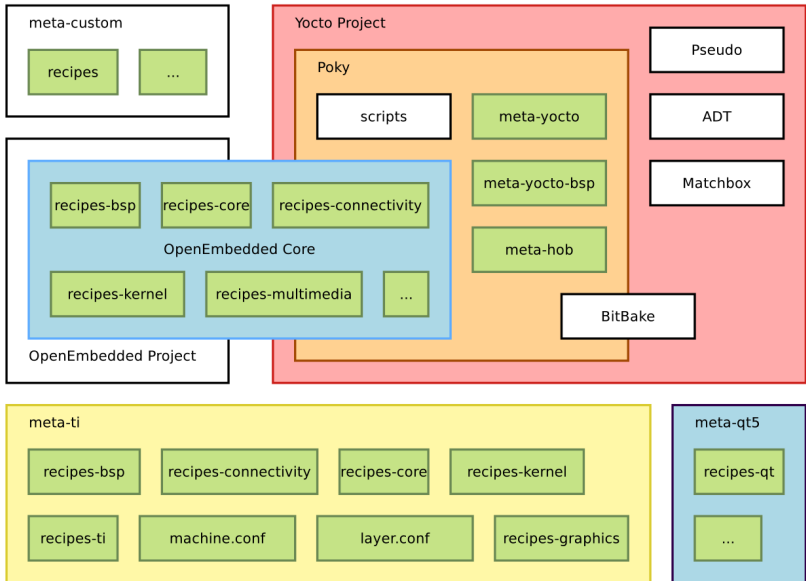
meta-custom

recipes

...

Yocto Project

Poky

scripts

meta-yocto

Pseudo

ADT

Matchbox

meta-yocto-bsp

meta-hob

BitBake

recipes-bsp

recipes-core

recipes-connectivity

OpenEmbedded Core

recipes-kernel

recipes-multimedia

...

OpenEmbedded Project

meta-ti

recipes-bsp

recipes-connectivity

recipes-core

recipes-kernel

recipes-ti

machine.conf

layer.conf

recipes-graphics

meta-qt5

recipes-qt

...